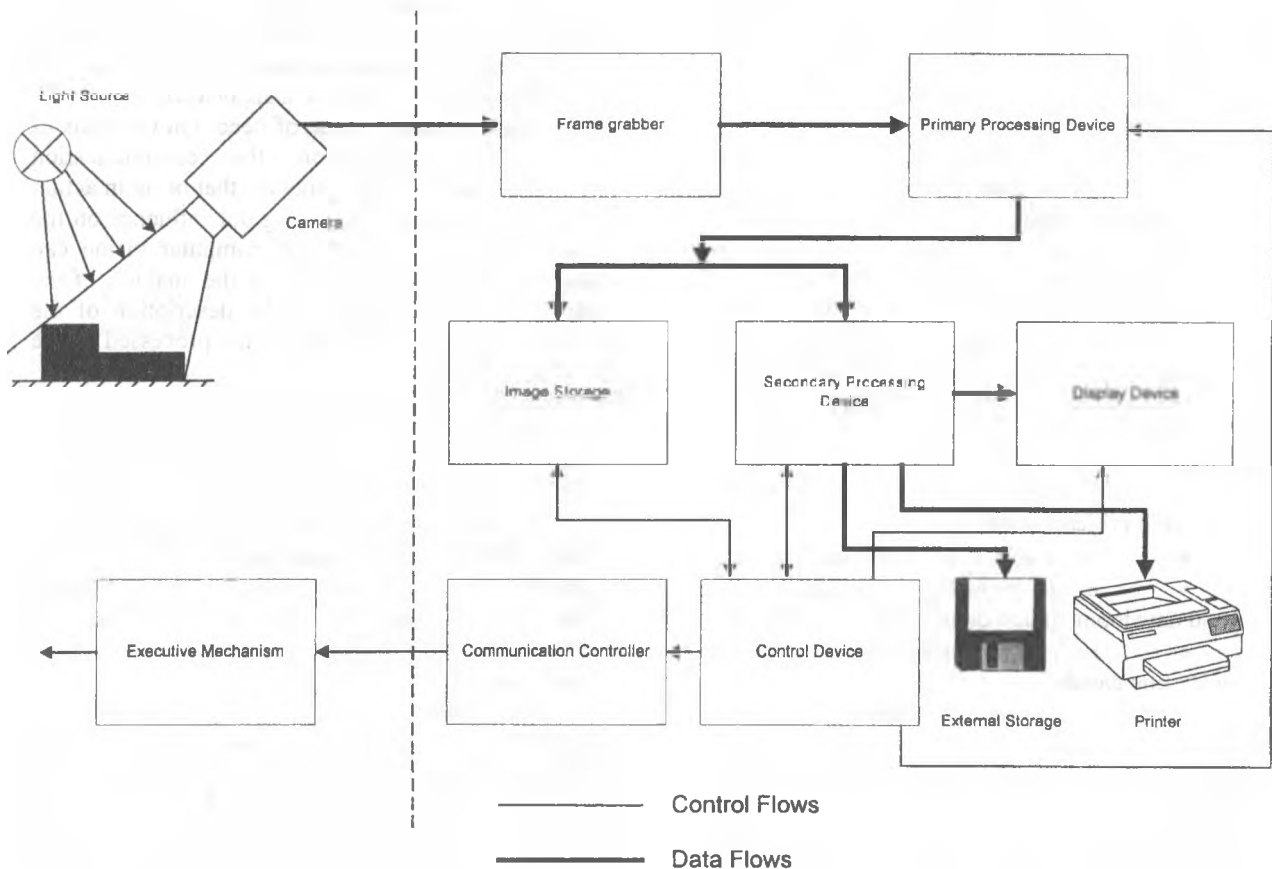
Light Source

Camera

Frame grabber

Primary Processing Device

Image Storage

Secondary Processing Device

Display Device

Executive Mechanism

Communication Controller

Control Device

External Storage

Printer

Control Flows

Data Flows